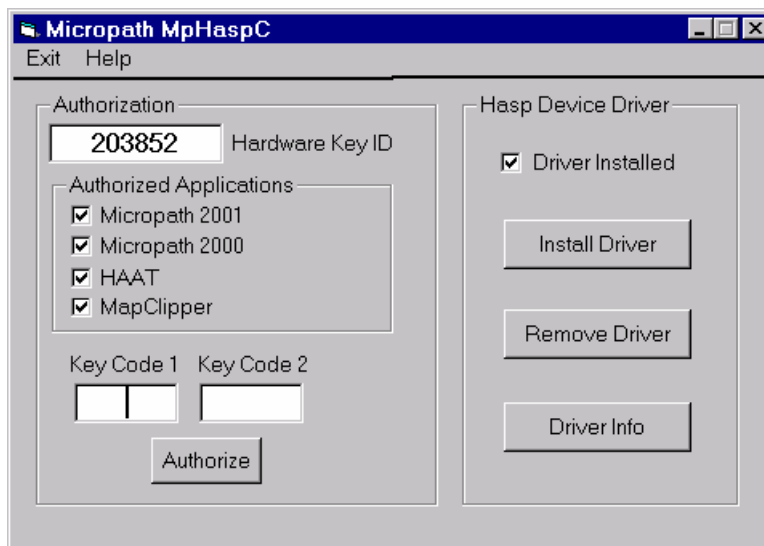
Micropath MpHaspC

Exit Help

Authorization

203852 Hardware Key ID

Authorized Applications

☑ Micropath 2001

☑ Micropath 2000

☑ HAAT

☑ MapClipper

Key Code 1 Key Code 2

Authorize

Hasp Device Driver

☑ Driver Installed

Install Driver

Remove Driver

Driver Info